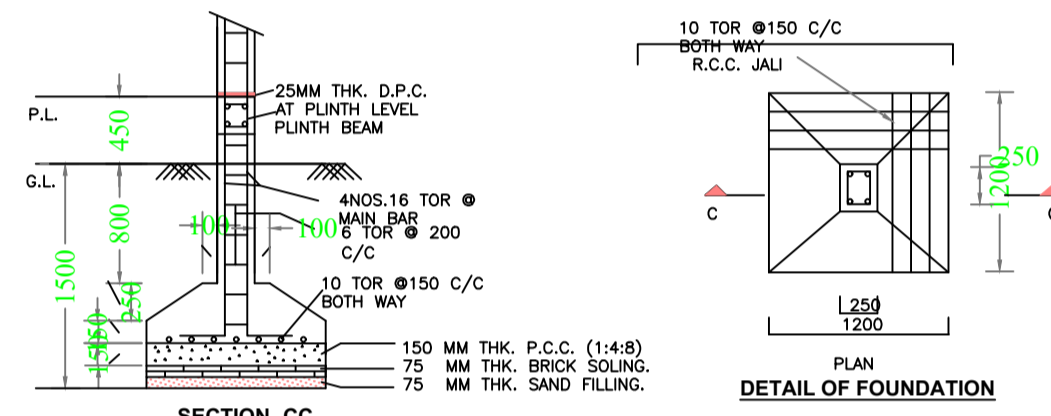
25MM THK. D.P.C. AT PLINTH LEVEL
PLINTH BEAM

P.L.
450
G.L.
800
1500
4NOS.16 TOR @ MAIN BAR
100
100
6 TOR @ 200 C/C
250
10 TOR @150 C/C BOTH WAY
150
150
150 MM THK. P.C.C. (1:4:8)
75 MM THK. BRICK SOLING.
75 MM THK. SAND FILLING.
SECTION CC

10 TOR @150 C/C
BOTH WAY
R.C.C. JALI
C
250
1200
250
1200
PLAN
DETAIL OF FOUNDATION